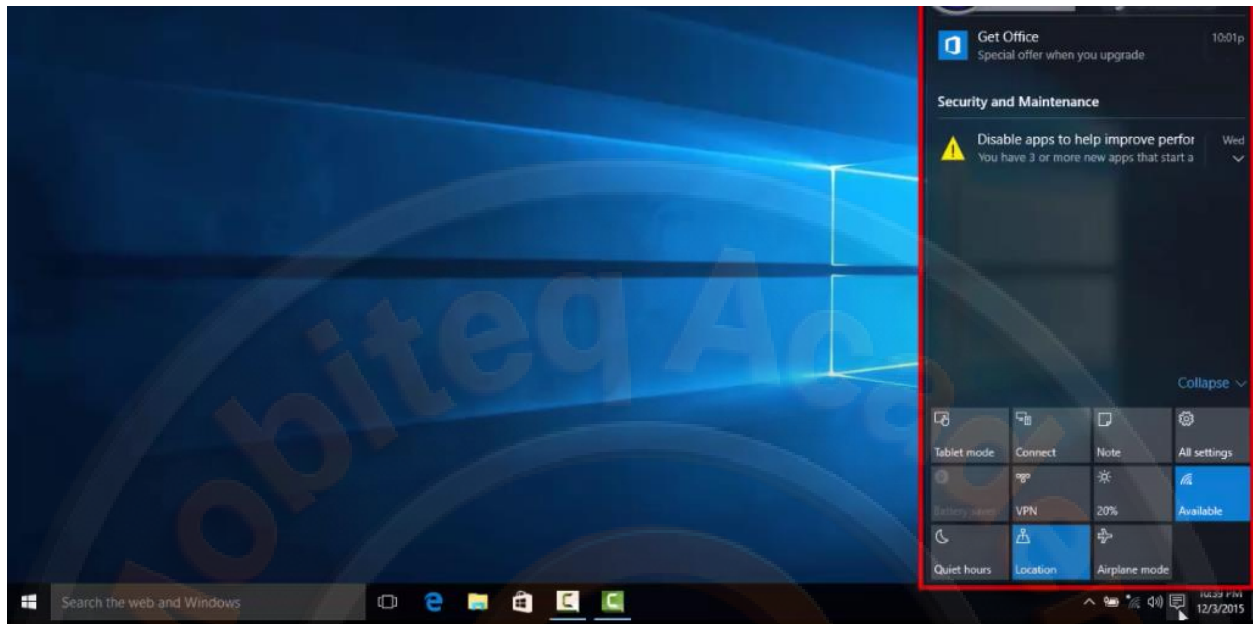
Get Office
Special offer when you upgrade
10:01p

Security and Maintenance

Disable apps to help improve perfor
You have 3 or more new apps that start a
Wed

Collapse

Tablet mode
Connect
Note
All settings
Battery saver
VPN
20%
Available
Quiet hours
Location
Airplane mode

obiteq Ac

Search the web and Windows

10:39 PM
12/3/2015